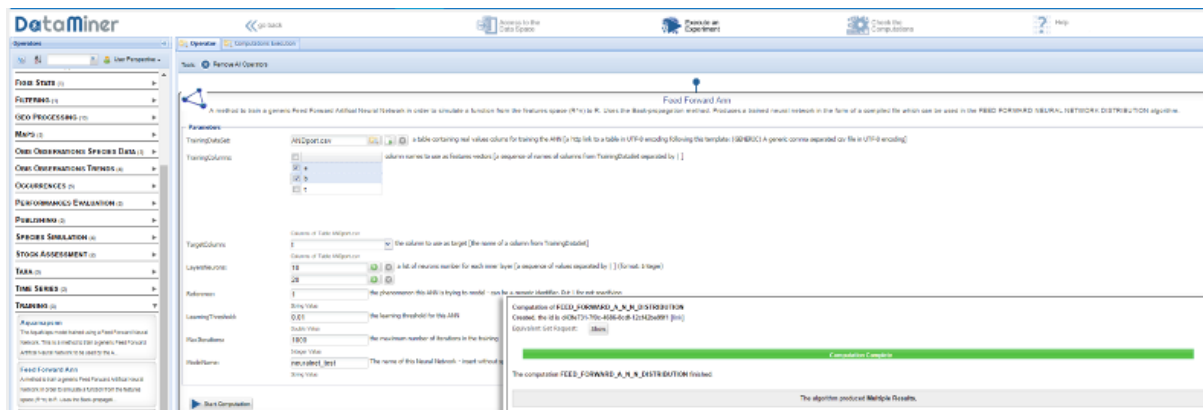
DataMiner

go back

Access to the Data Space

Execute an Experiment

Check the Computations

Help

Operators

User Perspective

Fiber State (1)

Filtering (1)

Geo Processing (15)

Maps (3)

Obis Observations Species Data (3)

Obis Observations Trends (4)

Occurrences (5)

Performances Evaluation (3)

Publishing (2)

Species Simulation (4)

Stock Assessment (2)

Taxa (3)

Time Series (3)

Training (3)

Aquamaps nn
The AquaMaps model trained using a Feed Forward Neural Network. This is a method to train a generic Feed Forward Artifical Neural Network to be used by the A...

Feed Forward Ann
A method to train a generic Feed Forward Artifical Neural Network in order to simulate a function from the features space (R^n) to R. Uses the Back-propagat...

Operator

Computations Execution

Tools: Remove All Operators

Feed Forward Ann

A method to train a generic Feed Forward Artifical Neural Network in order to simulate a function from the features space (R^n) to R. Uses the Back-propagation method. Produces a trained neural network in the form of a compiled file which can be used in the FEED FORWARD NEURAL NETWORK DISTRIBUTION algorithm.

Parameters

TrainingDataSet
ANNSport.csv
a table containing real values columns for training the ANN [a http link to a table in UTF-8 encoding following this template: (GENERIC) A generic comma separated csv file in UTF-8 encoding]

TrainingColumns
a
b
t
column names to use as features vectors [a sequence of names of columns from TrainingDataSet separated by | ]

Columns of Table ANNSport.csv

TargetColumn
t
the column to use as target [the name of a column from TrainingDataSet]

Columns of Table ANNSport.csv

LayersNeurons
10
20
a list of neurons number for each inner layer [a sequence of values separated by | ] (format: Integer)

Reference
1
the phenomenon this ANN is trying to model - can be a generic identifier. Put 1 for not specifying

String Value

LearningThreshold
0.01
the learning threshold for this ANN

Double Value

MaxIterations
1000
the maximum number of iterations in the training

Integer Value

ModelName
neuralnet_test
The name of this Neural Network - insert without s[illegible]

String Value

Start Computation

Computation of FEED_FORWARD_A_N_N_DISTRIBUTION
Created, the id is d40e731-7f0c-4686-8cdf-12cf42bad991 [link]
Equivalent Get Request: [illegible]

Computation Complete

The computation FEED_FORWARD_A_N_N_DISTRIBUTION finished.

The algorithm produced Multiple Results.